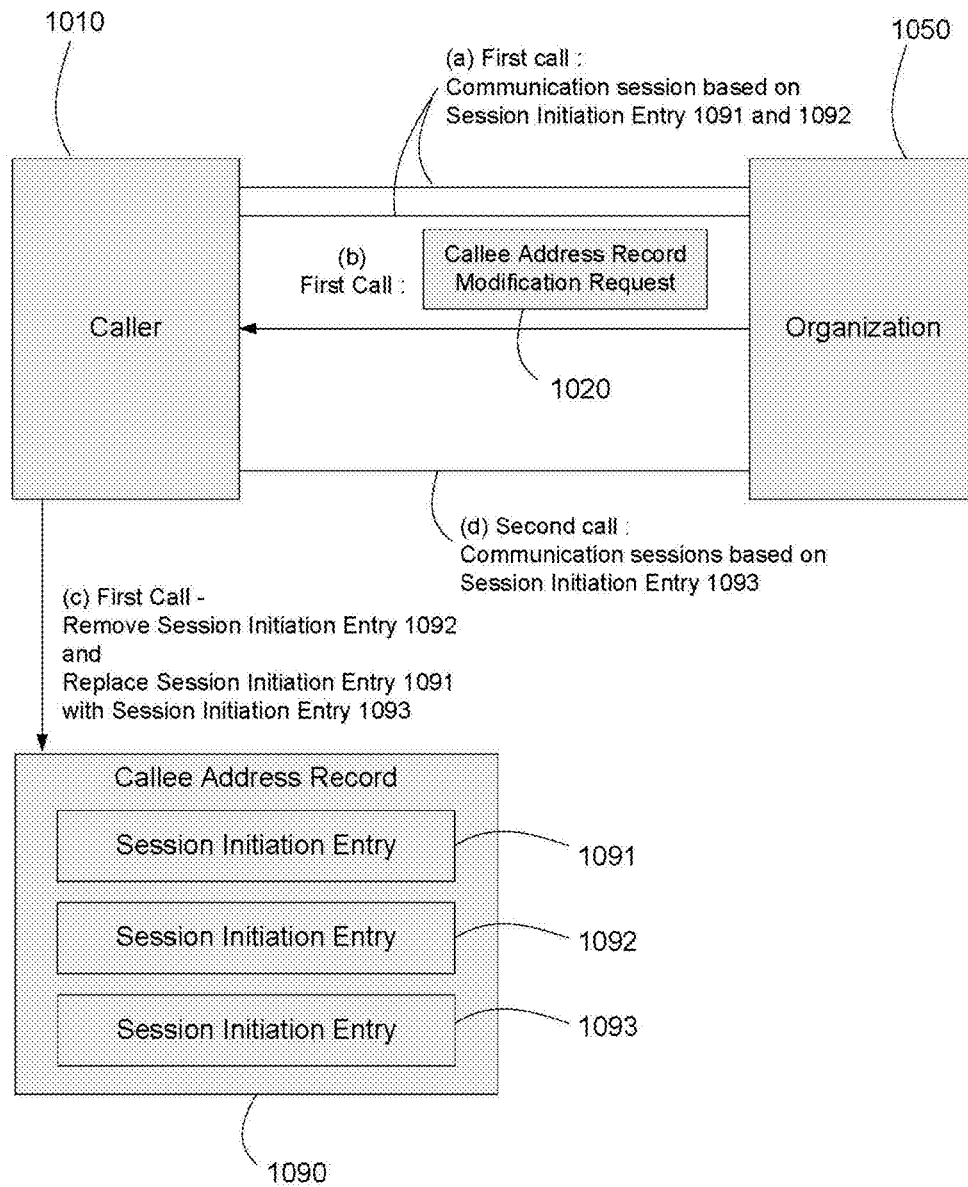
1010

(a) First call :
Communication session based on
Session Initiation Entry 1091 and 1092

1050

Caller

(b)
First Call :

Callee Address Record
Modification Request

Organization

1020

(d) Second call :
Communication sessions based on
Session Initiation Entry 1093

(c) First Call -
Remove Session Initiation Entry 1092
and
Replace Session Initiation Entry 1091
with Session Initiation Entry 1093

Callee Address Record

Session Initiation Entry

1091

Session Initiation Entry

1092

Session Initiation Entry

1093

1090